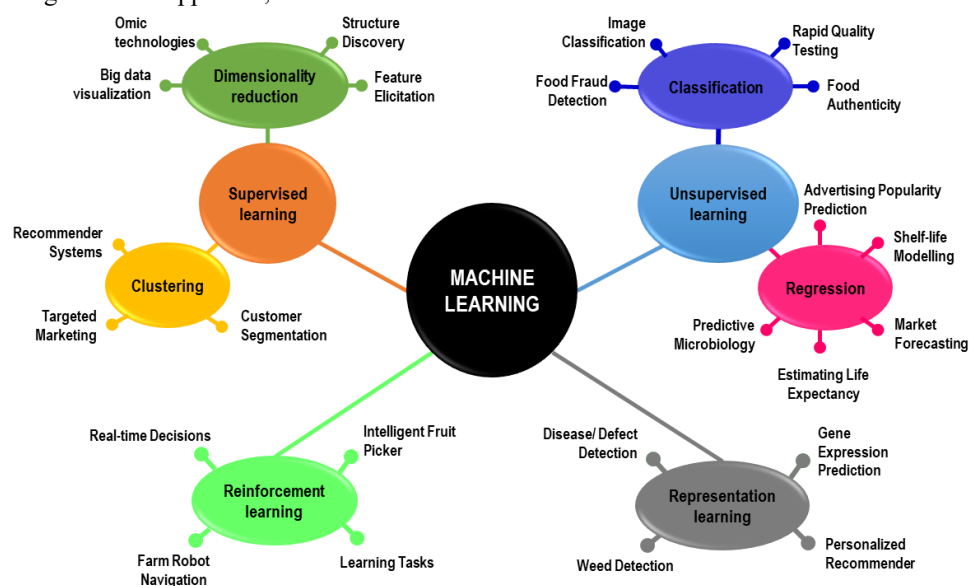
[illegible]

MACHINE LEARNING

Supervised learning

Dimensionality reduction

Omic technologies

Structure Discovery

Big data visualization

Feature Elicitation

Clustering

Recommender Systems

Targeted Marketing

Customer Segmentation

Unsupervised learning

Classification

Image Classification

Rapid Quality Testing

Food Fraud Detection

Food Authenticity

Regression

Advertising Popularity Prediction

Shelf-life Modelling

Predictive Microbiology

Market Forecasting

Estimating Life Expectancy

Reinforcement learning

Real-time Decisions

Intelligent Fruit Picker

Farm Robot Navigation

Learning Tasks

Representation learning

Disease/ Defect Detection

Gene Expression Prediction

Weed Detection

Personalized Recommender